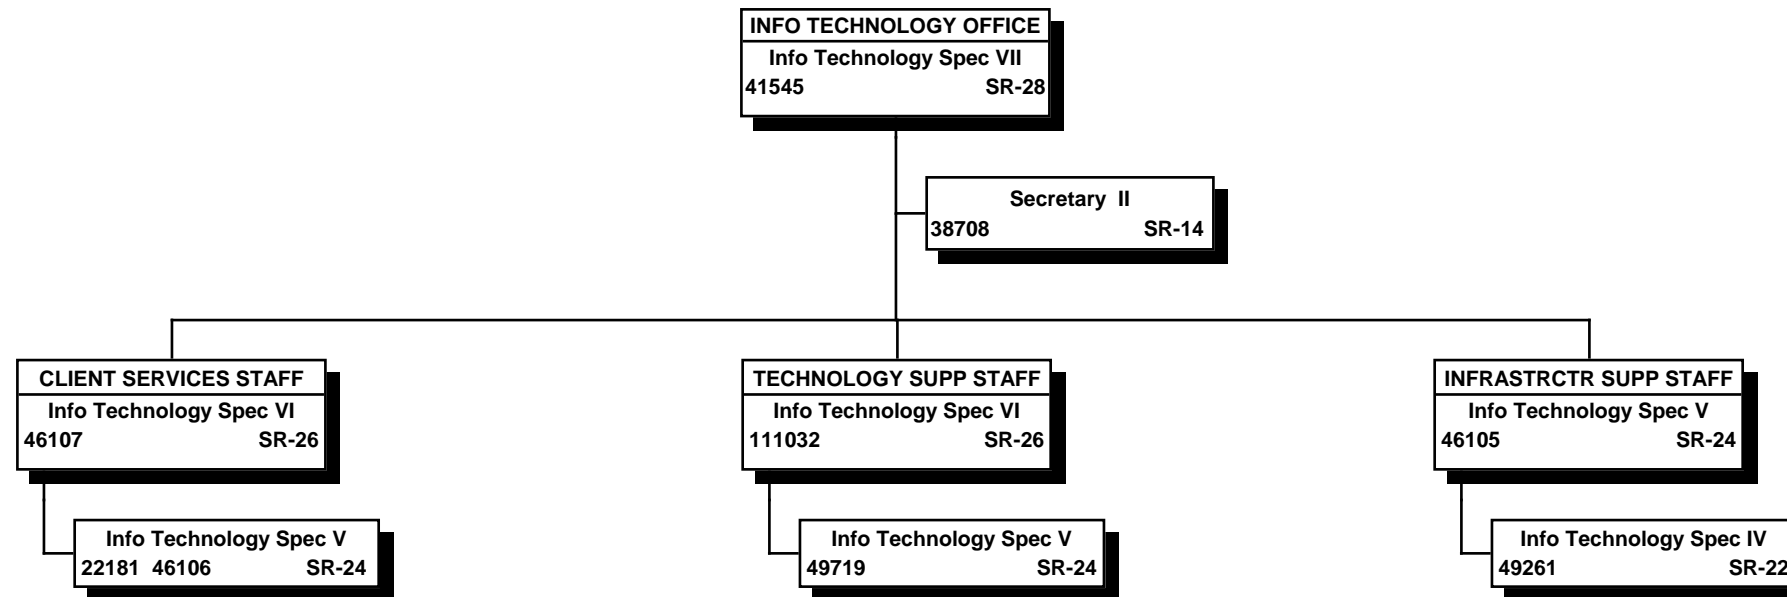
INFO TECHNOLOGY OFFICE
Info Technology Spec VII
41545 SR-28

Secretary II
38708 SR-14

CLIENT SERVICES STAFF
Info Technology Spec VI
46107 SR-26

Info Technology Spec V
22181 46106 SR-24

TECHNOLOGY SUPP STAFF
Info Technology Spec VI
111032 SR-26

Info Technology Spec V
49719 SR-24

INFRASTRCTR SUPP STAFF
Info Technology Spec V
46105 SR-24

Info Technology Spec IV
49261 SR-22